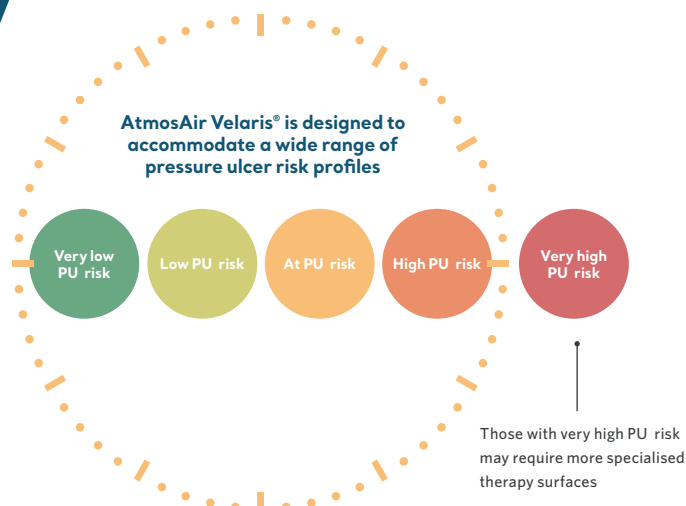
AtmosAir Velaris® is designed to accommodate a wide range of pressure ulcer risk profiles

Very low PU risk

Low PU risk

At PU risk

High PU risk

Very high PU risk

Those with very high PU risk may require more specialised therapy surfaces